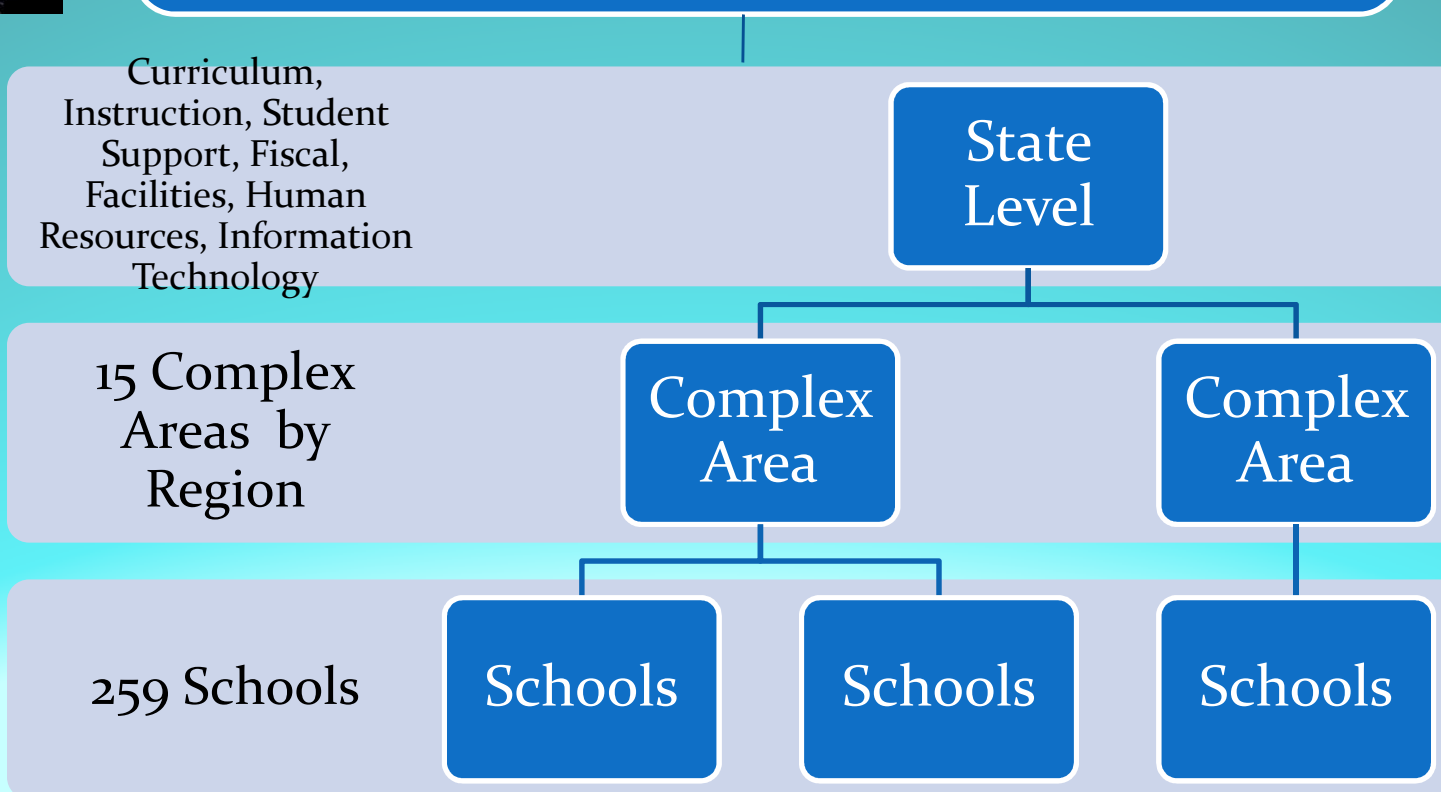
Curriculum, Instruction, Student Support, Fiscal, Facilities, Human Resources, Information Technology

State Level

15 Complex Areas by Region

Complex Area

Complex Area

259 Schools

Schools

Schools

Schools